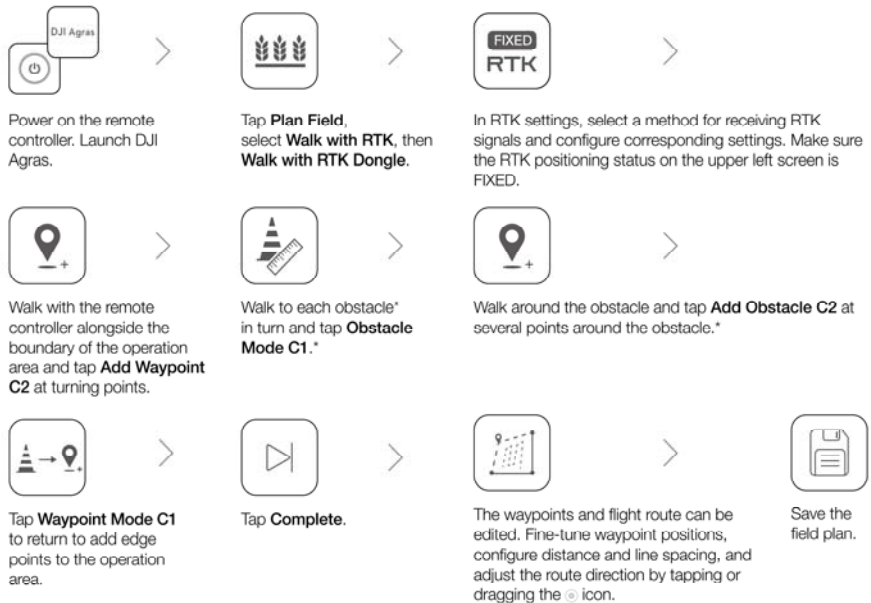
DJI Agras

Power on the remote controller. Launch DJI Agras.

Tap **Plan Field**, select **Walk with RTK**, then **Walk with RTK Dongle**.

FIXED
RTK

In RTK settings, select a method for receiving RTK signals and configure corresponding settings. Make sure the RTK positioning status on the upper left screen is FIXED.

Walk with the remote controller alongside the boundary of the operation area and tap **Add Waypoint C2** at turning points.

Walk to each obstacle* in turn and tap **Obstacle Mode C1**.*

Walk around the obstacle and tap **Add Obstacle C2** at several points around the obstacle.*

Tap **Waypoint Mode C1** to return to add edge points to the operation area.

Tap **Complete**.

The waypoints and flight route can be edited. Fine-tune waypoint positions, configure distance and line spacing, and adjust the route direction by tapping or dragging the icon.

Save the field plan.